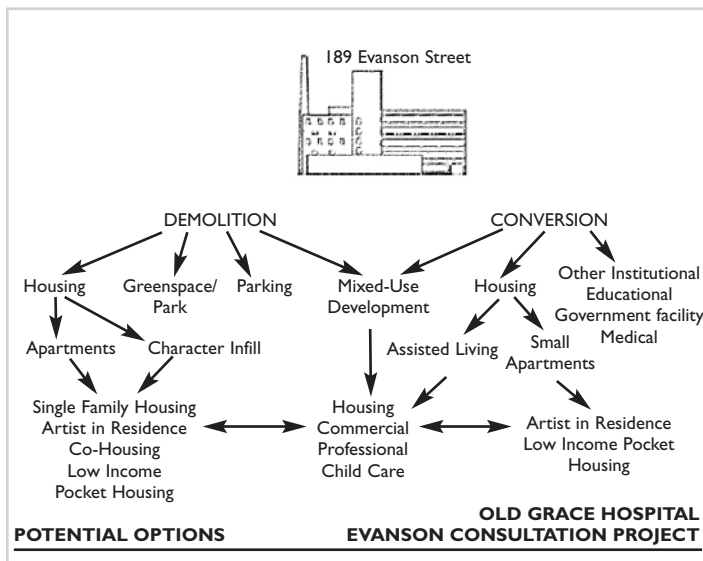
189 Evanson Street

DEMOLITION

CONVERSION

Housing

Greenspace/ Park

Parking

Mixed-Use Development

Housing

Other Institutional Educational Government facility Medical

Apartments

Character Infill

Assisted Living

Small Apartments

Single Family Housing Artist in Residence Co-Housing Low Income Pocket Housing

Housing Commercial Professional Child Care

Artist in Residence Low Income Pocket Housing

POTENTIAL OPTIONS

OLD GRACE HOSPITAL EVANSON CONSULTATION PROJECT